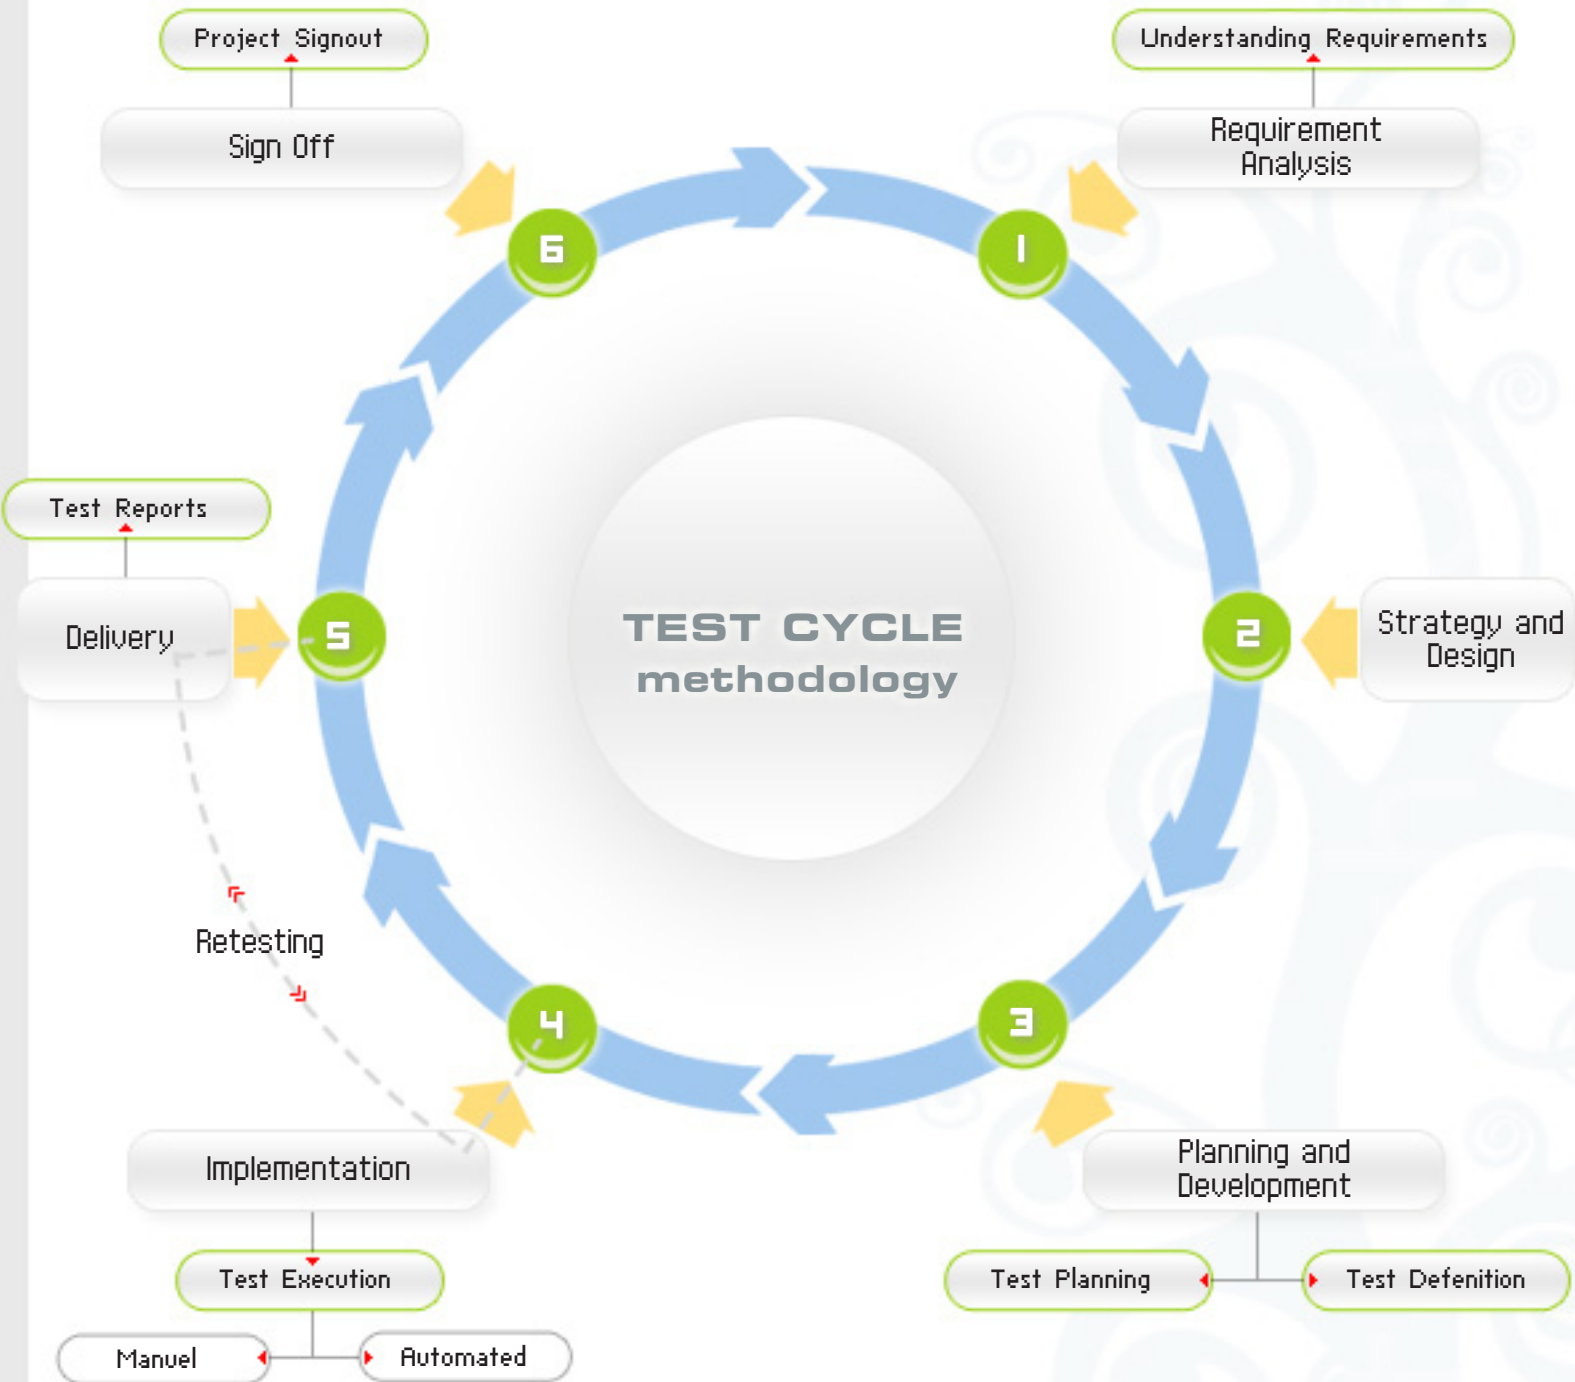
Project Signout

Sign Off

Understanding Requirements

Requirement Analysis

6

1

TEST CYCLE methodology

Test Reports

Delivery

5

2

Strategy and Design

Retesting

4

3

Implementation

Planning and Development

Test Execution

Test Planning

Test Defenition

Manuel

Automated